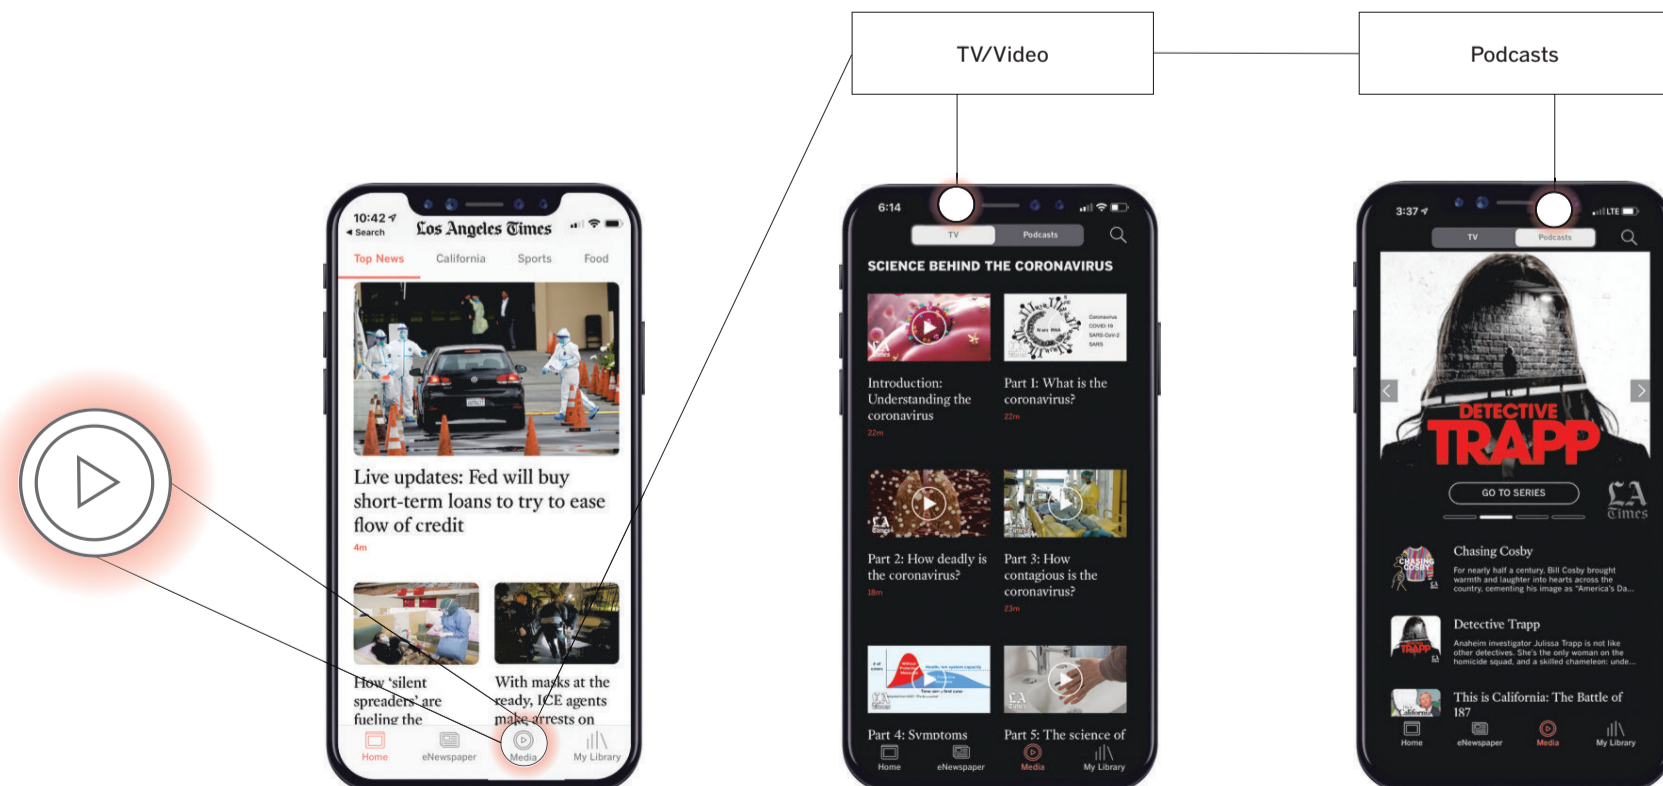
TV/Video

Podcasts

10:42
◂ Search
Los Angeles Times

Top News California Sports Food

Live updates: Fed will buy short-term loans to try to ease flow of credit
4m

How 'silent spreaders' are fueling the

With masks at the ready, ICE agents make arrests on

Home eNewspaper Media My Library

6:14
TV Podcasts

SCIENCE BEHIND THE CORONAVIRUS

Introduction: Understanding the coronavirus
22m

Part 1: What is the coronavirus?
22m

Part 2: How deadly is the coronavirus?
18m

Part 3: How contagious is the coronavirus?
23m

Part 4: Symptoms

Part 5: The science of

Home eNewspaper Media My Library

3:37
TV Podcasts

DETECTIVE TRAPP

GO TO SERIES

LA Times

Chasing Cosby
For nearly half a century, Bill Cosby brought warmth and laughter into hearts across the country, cementing his image as "America's Da...

Detective Trapp
Anaheim investigator Julissa Trapp is not like other detectives. She's the only woman on the homicide squad, and a skilled chameleon: unde...

This is California: The Battle of 187

Home eNewspaper Media My Library